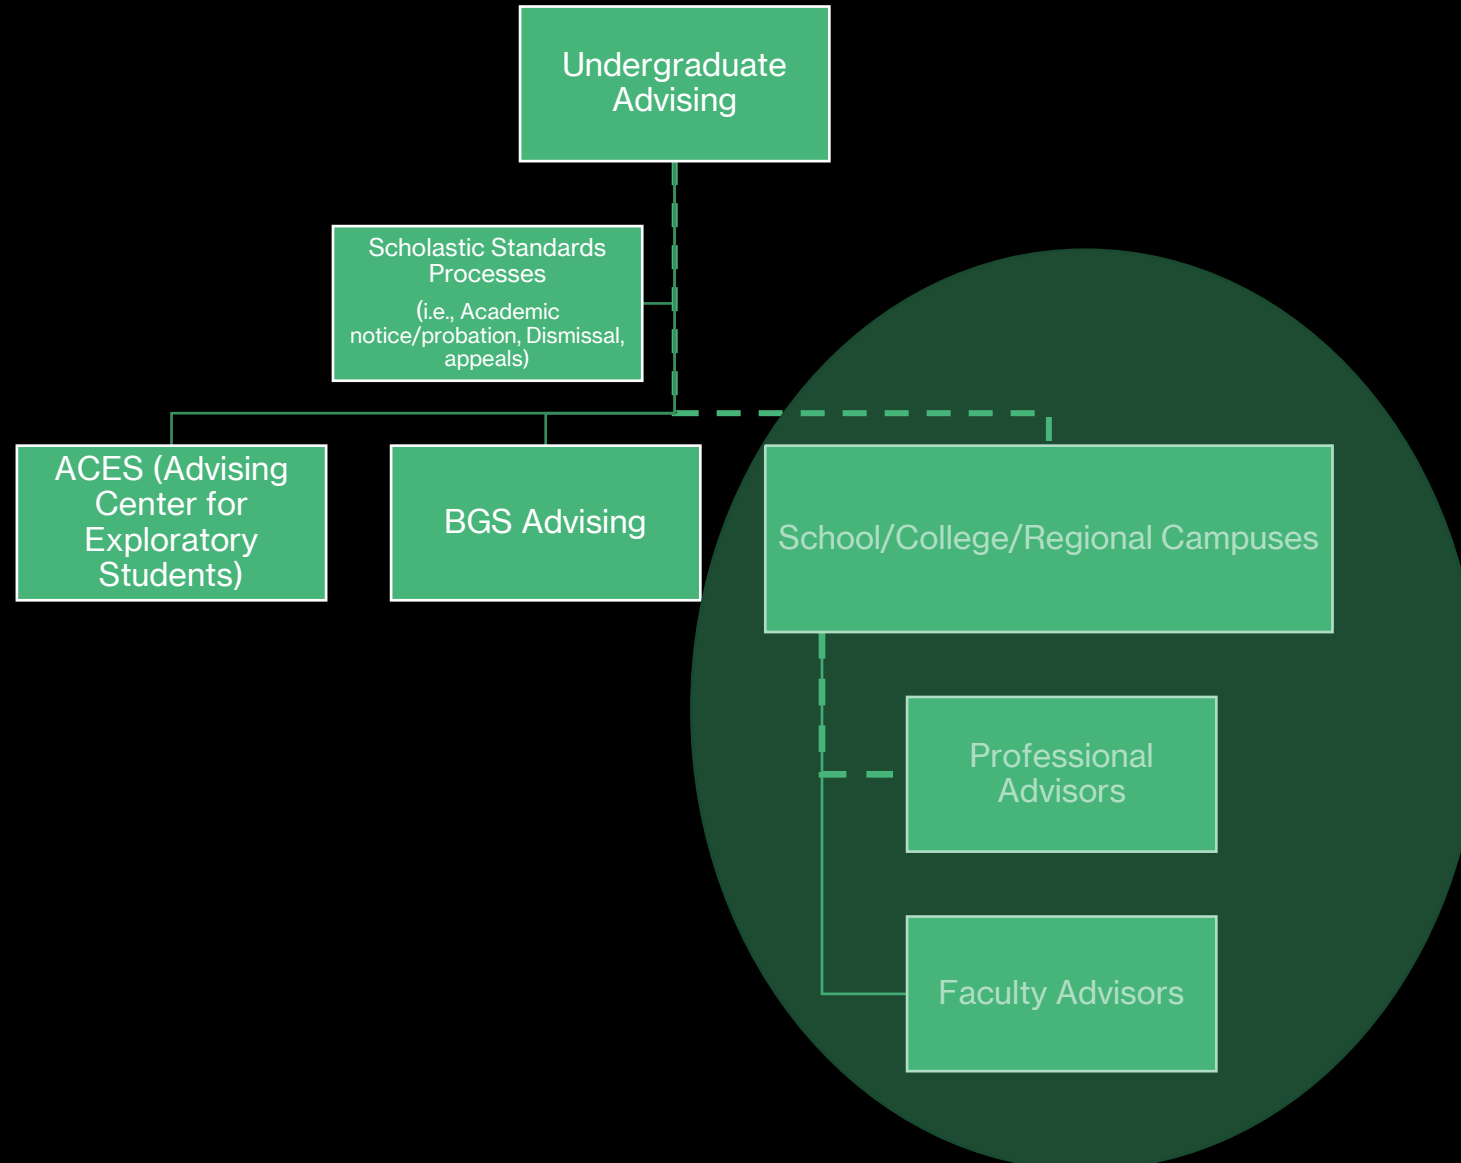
Undergraduate Advising

Scholastic Standards Processes

(i.e., Academic notice/probation, Dismissal, appeals)

ACES (Advising Center for Exploratory Students)

BGS Advising

School/College/Regional Campuses

Professional Advisors

Faculty Advisors